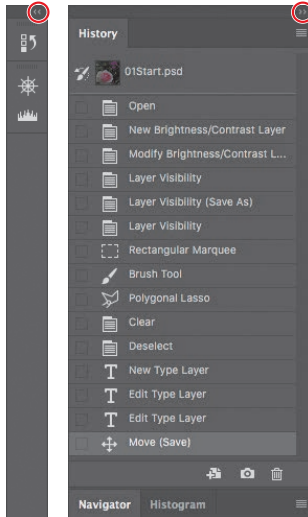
History

01Start.psd

Open

New Brightness/Contrast Layer

Modify Brightness/Contrast L...

Layer Visibility

Layer Visibility (Save As)

Layer Visibility

Rectangular Marquee

Brush Tool

Polygonal Lasso

Clear

Deselect

New Type Layer

Edit Type Layer

Edit Type Layer

Move (Save)

Navigator Histogram